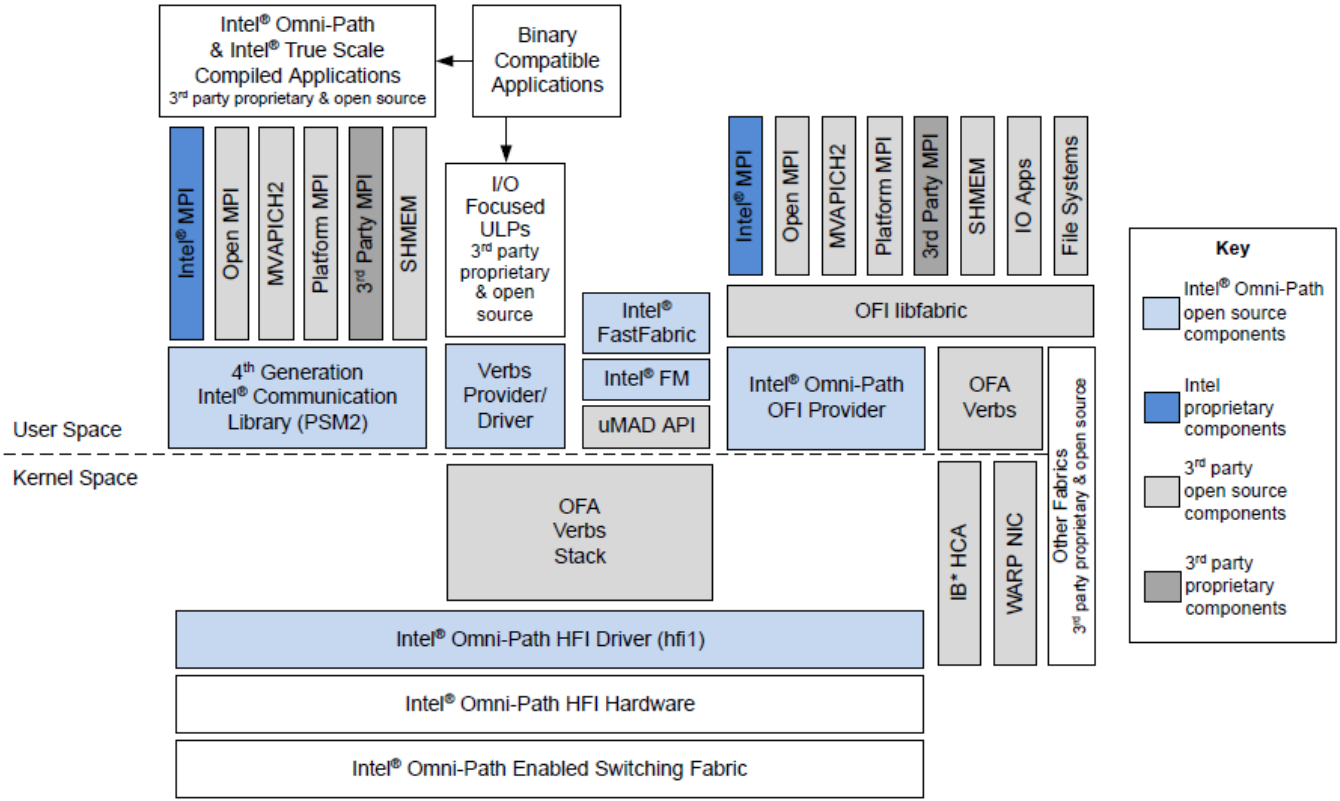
Intel® Omni-Path & Intel® True Scale Compiled Applications
3rd party proprietary & open source

Binary Compatible Applications

Intel® MPI
Open MPI
MVAPICH2
Platform MPI
3rd Party MPI
SHMEM

I/O Focused ULPs
3rd party proprietary & open source

Intel® MPI
Open MPI
MVAPICH2
Platform MPI
3rd Party MPI
SHMEM
IO Apps
File Systems

OFI libfabric

Key
Intel® Omni-Path open source components
Intel proprietary components
3rd party open source components
3rd party proprietary components

Intel® FastFabric
Intel® FM
uMAD API

4th Generation Intel® Communication Library (PSM2)

Verbs Provider/ Driver

Intel® Omni-Path OFI Provider

OFA Verbs

Other Fabrics
3rd party proprietary & open source

User Space
Kernel Space

OFA Verbs Stack

IB* HCA
WARP NIC

Intel® Omni-Path HFI Driver (hfi1)

Intel® Omni-Path HFI Hardware

Intel® Omni-Path Enabled Switching Fabric